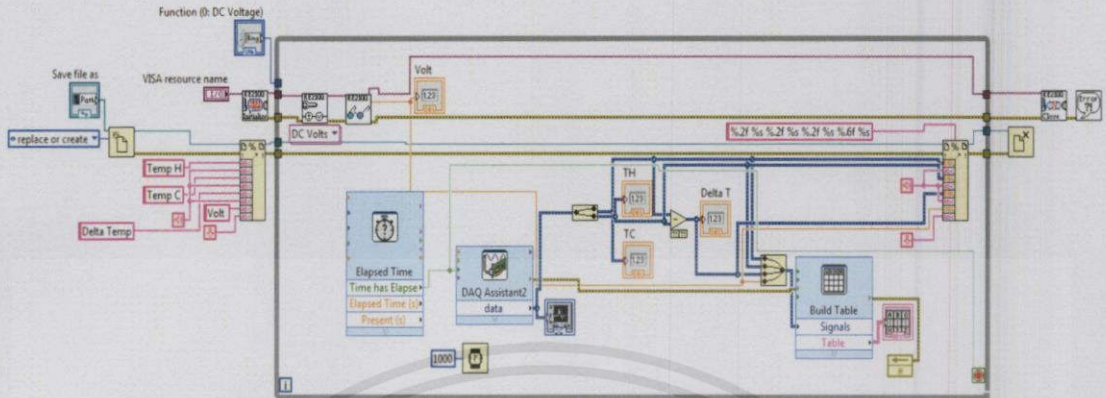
Function (0: DC Voltage)

Save file as

VISA resource name

Volt

DC Volts

replace or create

%.2f %s %.2f %s %.2f %s %.6f %s

Temp H

Temp C

Volt

Delta Temp

TH

Delta T

TC

Elapsed Time

Time has Elapsed

Elapsed Time (s)

Present (s)

DAQ Assistant2

data

Build Table

Signals

Table

1000

i